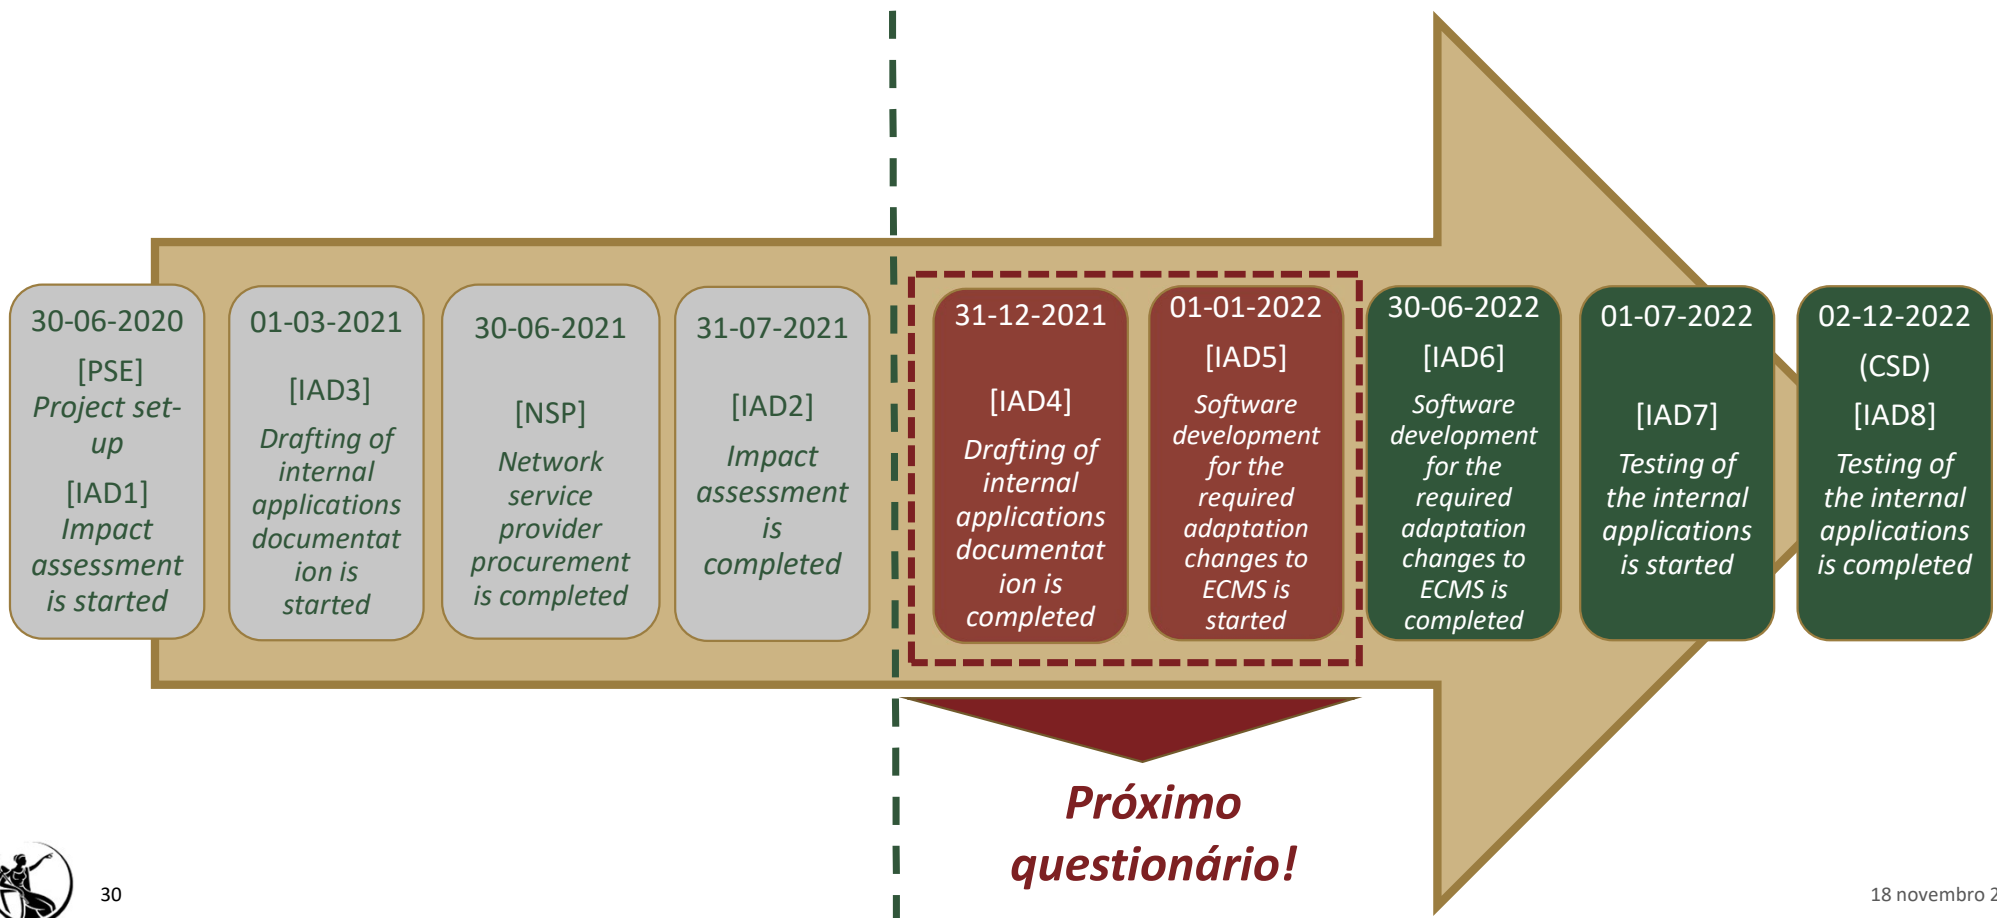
30-06-2020
[PSE]
Project set-up
[IAD1]
Impact assessment is started

01-03-2021
[IAD3]
Drafting of internal applications documentation is started

30-06-2021
[NSP]
Network service provider procurement is completed

31-07-2021
[IAD2]
Impact assessment is completed

31-12-2021
[IAD4]
Drafting of internal applications documentation is completed

01-01-2022
[IAD5]
Software development for the required adaptation changes to ECMS is started

30-06-2022
[IAD6]
Software development for the required adaptation changes to ECMS is completed

01-07-2022
[IAD7]
Testing of the internal applications is started

02-12-2022
(CSD)
[IAD8]
Testing of the internal applications is completed

Próximo questionário!

30

18 novembro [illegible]